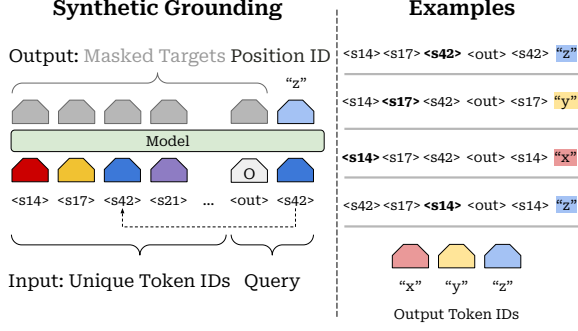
Synthetic Grounding

Output: Masked Targets Position ID

"z"

Model

O

<s14> <s17> <s42> <s21> ... <out> <s42>

Input: Unique Token IDs Query

Examples

<s14> <s17> **<s42>** <out> <s42> "z"

<s14> **<s17>** <s42> <out> <s17> "y"

**<s14>** <s17> <s42> <out> <s14> "x"

<s42> <s17> **<s14>** <out> <s14> "z"

"x" "y" "z"

Output Token IDs